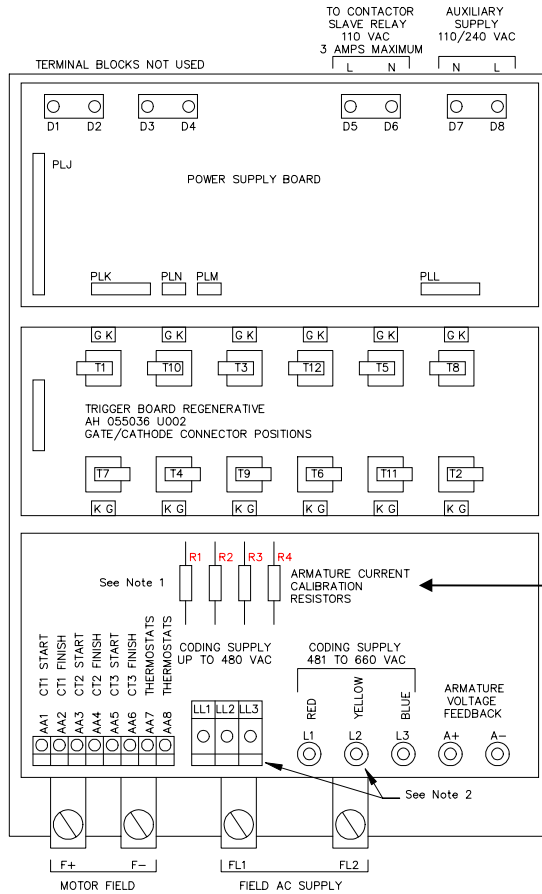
TO CONTACTOR SLAVE RELAY 110 VAC 3 AMPS MAXIMUM

AUXILIARY SUPPLY 110/240 VAC

TERMINAL BLOCKS NOT USED

L N

N L

D1 D2 D3 D4 D5 D6 D7 D8

PLJ

POWER SUPPLY BOARD

PLK PLN PLM PLL

G K G K G K G K G K G K

T1 T10 T3 T12 T5 T8

TRIGGER BOARD REGENERATIVE
AH 055036 U002
GATE/CATHODE CONNECTOR POSITIONS

T7 T4 T9 T6 T11 T2

K G K G K G K G K G K G

R1 R2 R3 R4

See Note 1

ARMATURE CURRENT CALIBRATION RESISTORS

CT1 START
CT1 FINISH
CT2 START
CT2 FINISH
CT3 START
CT3 FINISH
THERMOSTATS
THERMOSTATS

CODING SUPPLY UP TO 480 VAC

CODING SUPPLY 481 TO 660 VAC

RED
YELLOW
BLUE

ARMATURE VOLTAGE FEEDBACK

AA1 AA2 AA3 AA4 AA5 AA6 AA7 AA8

LL1 LL2 LL3

L1 L2 L3 A+ A−

See Note 2

F+ F−

MOTOR FIELD

FL1 FL2

FIELD AC SUPPLY